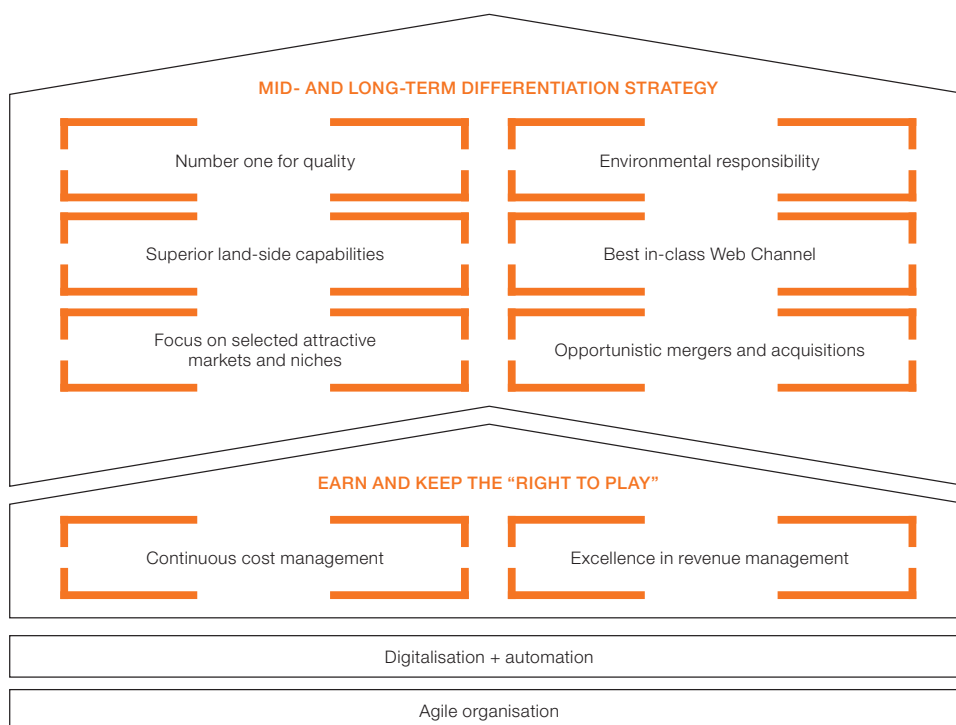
MID- AND LONG-TERM DIFFERENTIATION STRATEGY

Number one for quality

Environmental responsibility

Superior land-side capabilities

Best in-class Web Channel

Focus on selected attractive markets and niches

Opportunistic mergers and acquisitions

EARN AND KEEP THE “RIGHT TO PLAY”

Continuous cost management

Excellence in revenue management

Digitalisation + automation

Agile organisation